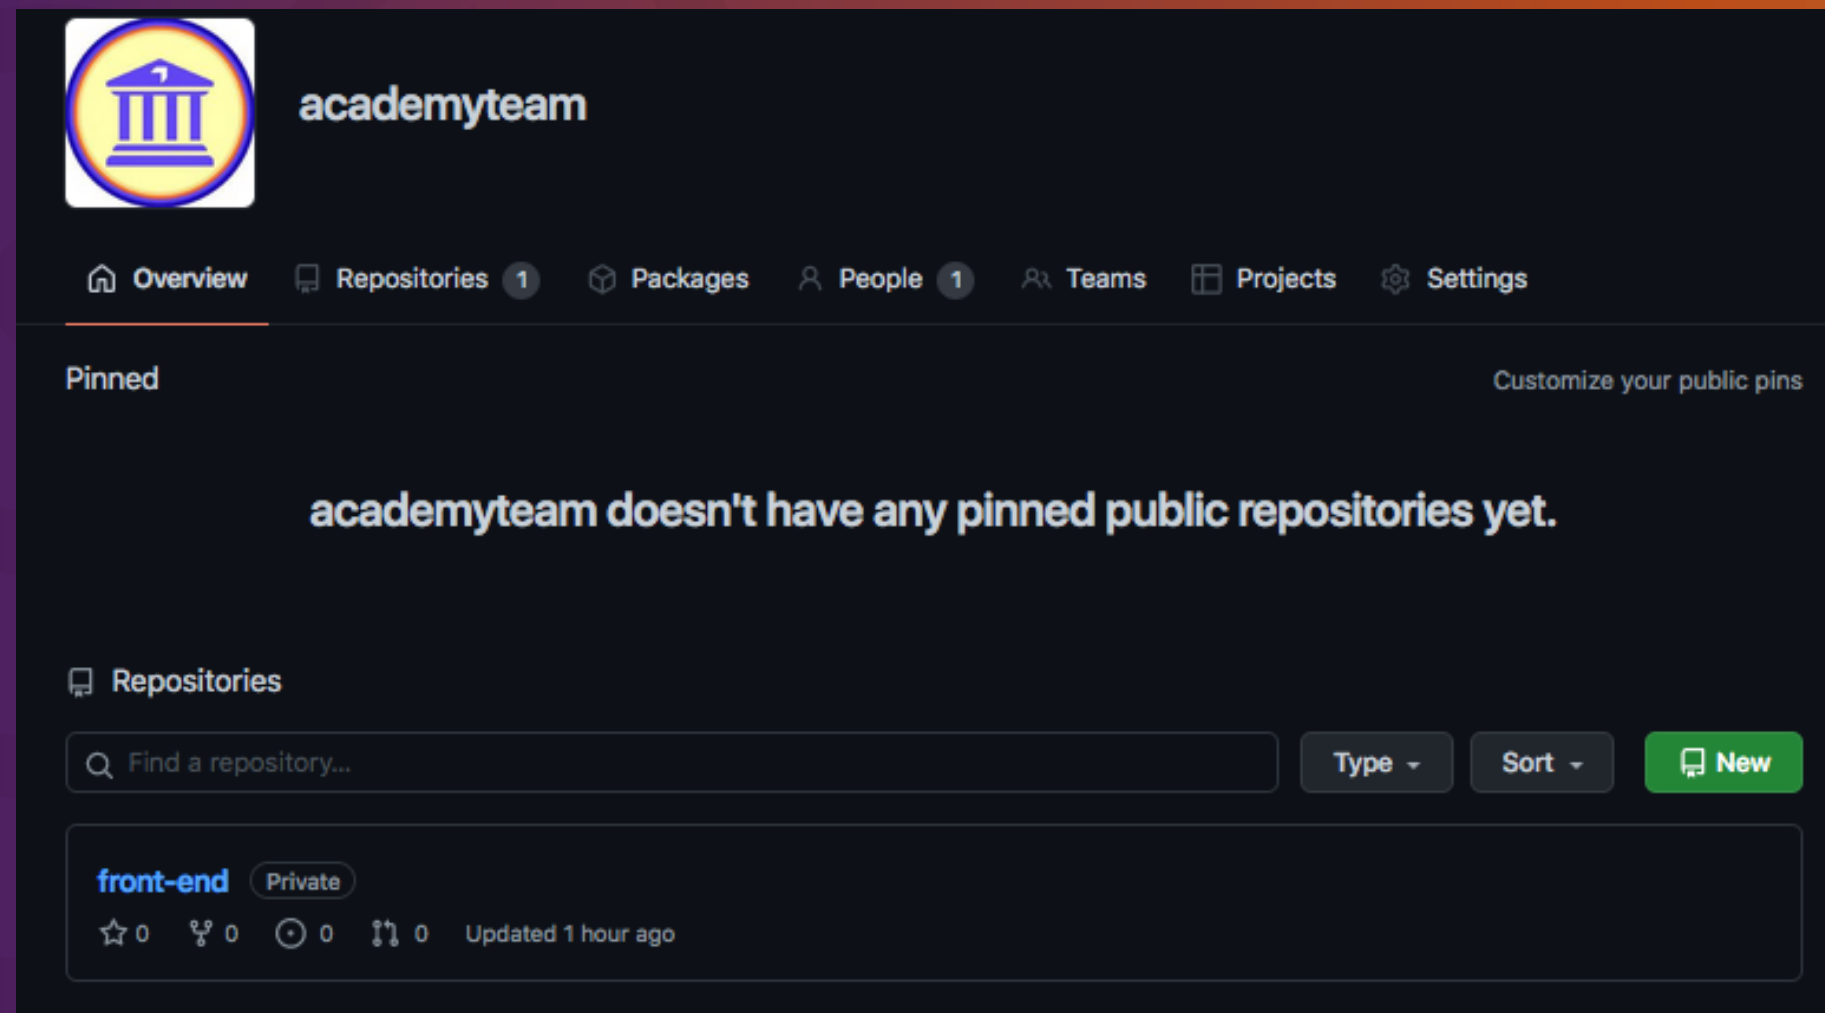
academyteam

Overview Repositories 1 Packages People 1 Teams Projects Settings

Pinned

Customize your public pins

academyteam doesn't have any pinned public repositories yet.

Repositories

Find a repository...

Type

Sort

New

front-end Private

0 0 0 0 Updated 1 hour ago